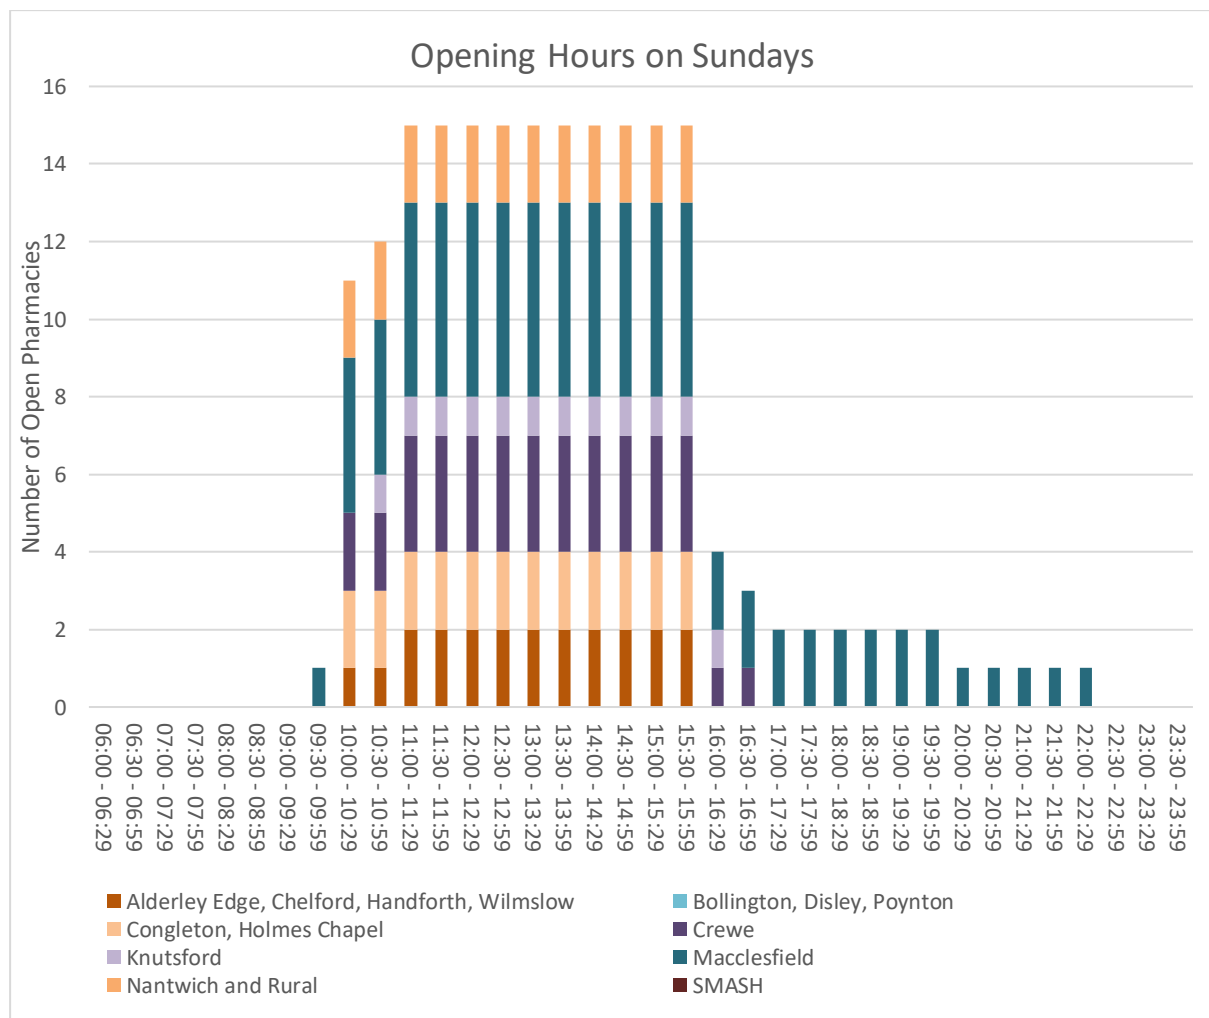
Opening Hours on Sundays

Number of Open Pharmacies

16
14
12
10
8
6
4
2
0

06:00 - 06:29
06:30 - 06:59
07:00 - 07:29
07:30 - 07:59
08:00 - 08:29
08:30 - 08:59
09:00 - 09:29
09:30 - 09:59
10:00 - 10:29
10:30 - 10:59
11:00 - 11:29
11:30 - 11:59
12:00 - 12:29
12:30 - 12:59
13:00 - 13:29
13:30 - 13:59
14:00 - 14:29
14:30 - 14:59
15:00 - 15:29
15:30 - 15:59
16:00 - 16:29
16:30 - 16:59
17:00 - 17:29
17:30 - 17:59
18:00 - 18:29
18:30 - 18:59
19:00 - 19:29
19:30 - 19:59
20:00 - 20:29
20:30 - 20:59
21:00 - 21:29
21:30 - 21:59
22:00 - 22:29
22:30 - 22:59
23:00 - 23:29
23:30 - 23:59

Alderley Edge, Chelford, Handforth, Wilmslow
Bollington, Disley, Poynton
Congleton, Holmes Chapel
Crewe
Knutsford
Macclesfield
Nantwich and Rural
SMASH